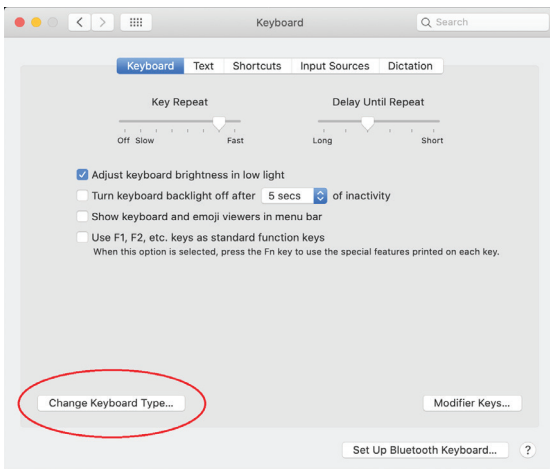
Keyboard

Search

Keyboard Text Shortcuts Input Sources Dictation

Key Repeat

Off Slow Fast

Delay Until Repeat

Long Short

Adjust keyboard brightness in low light

Turn keyboard backlight off after 5 secs of inactivity

Show keyboard and emoji viewers in menu bar

Use F1, F2, etc. keys as standard function keys

When this option is selected, press the Fn key to use the special features printed on each key.

Change Keyboard Type...

Modifier Keys...

Set Up Bluetooth Keyboard...

?